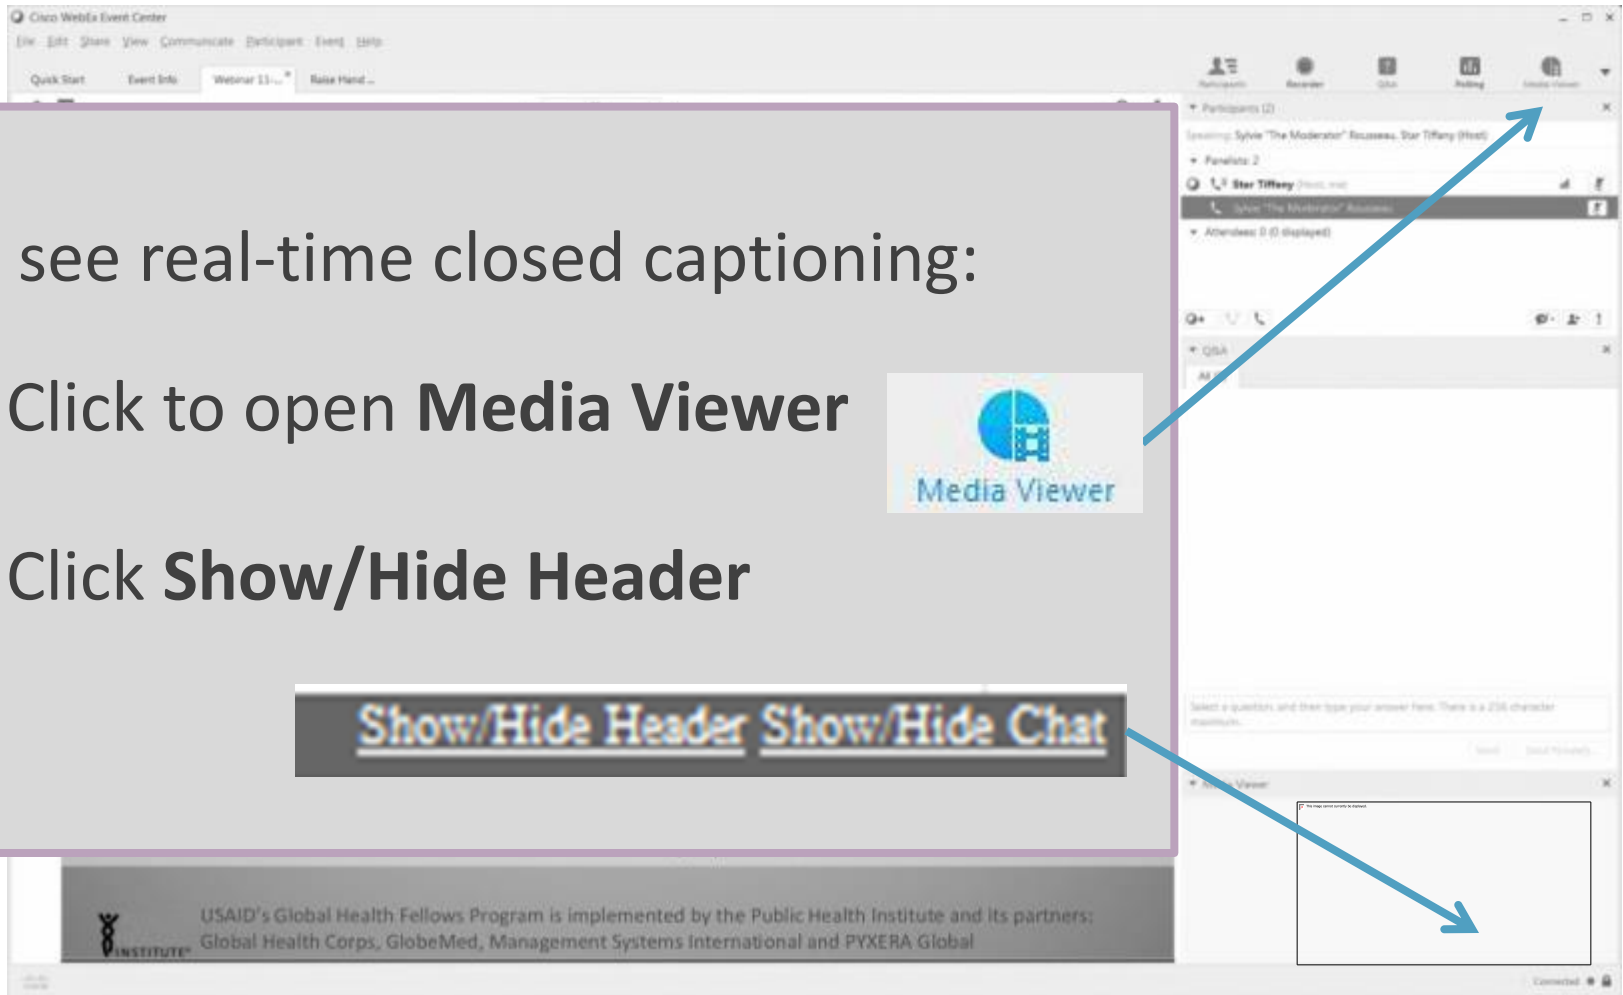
Cisco WebEx Event Center

File Edit Share View Communicate Participant Event Help

Quick Start Event Info Webinar 11-... Raise Hand...

Participants Recorder Q&A Polling Media Viewer

Participants (2)

Speaking: Sylvie "The Moderator" Rousseau, Star Tiffany (Host)

Panelists: 2

Star Tiffany (Host, me)

Sylvie "The Moderator" Rousseau

Attendees: 0 (0 displayed)

Q&A

All

see real-time closed captioning:

Click to open **Media Viewer**

Media Viewer

Click **Show/Hide Header**

Show/Hide Header Show/Hide Chat

Select a question, and then type your answer here. There is a 256 character maximum.

Send Send Privately

Media Viewer

USAID's Global Health Fellows Program is implemented by the Public Health Institute and its partners: Global Health Corps, GlobeMed, Management Systems International and PYXERA Global

INSTITUTE

Connected